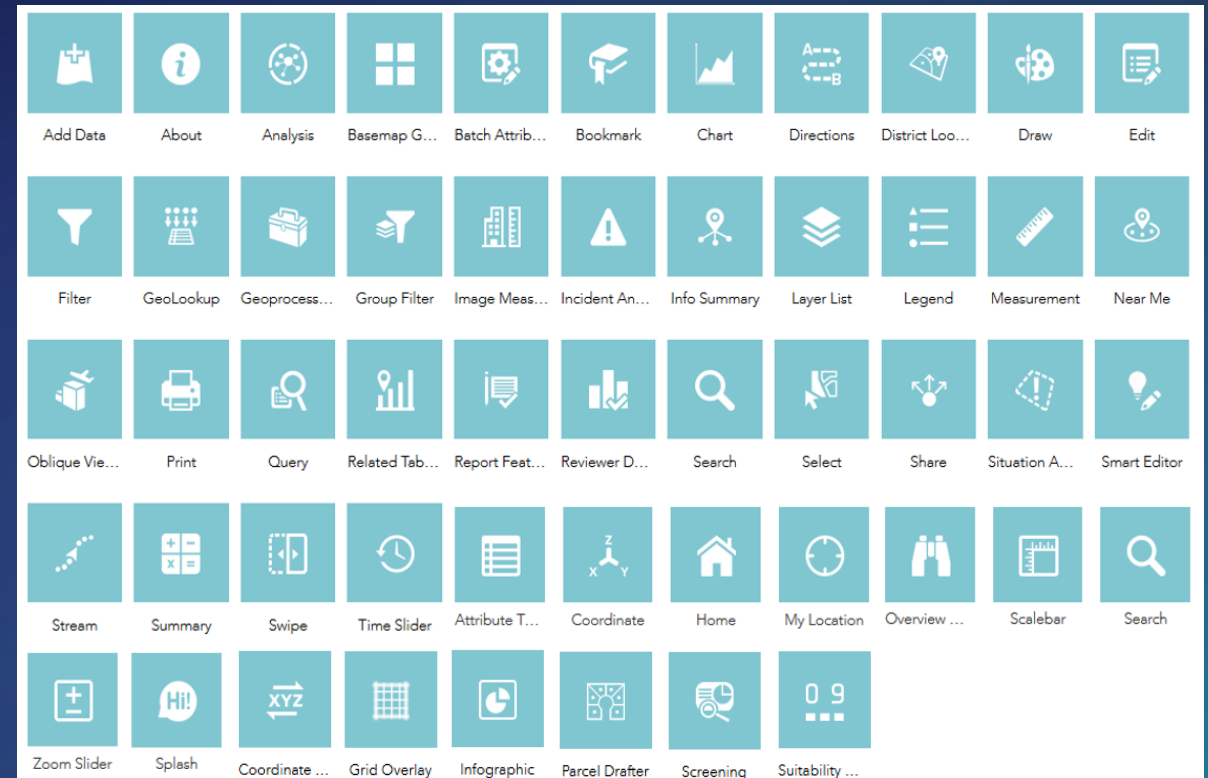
Add Data
About
Analysis
Basemap G...
Batch Attrib...
Bookmark
Chart
Directions
District Loo...
Draw
Edit

Filter
GeoLookup
Geoprocess...
Group Filter
Image Meas...
Incident An...
Info Summary
Layer List
Legend
Measurement
Near Me

Oblique Vie...
Print
Query
Related Tab...
Report Feat...
Reviewer D...
Search
Select
Share
Situation A...
Smart Editor

Stream
Summary
Swipe
Time Slider
Attribute T...
X Y Z
Coordinate
Home
My Location
Overview ...
Scalebar
Search

Zoom Slider
Hi!
Splash
XYZ
Coordinate ...
Grid Overlay
Infographic
Parcel Drafter
Screening
0 9
Suitability ...